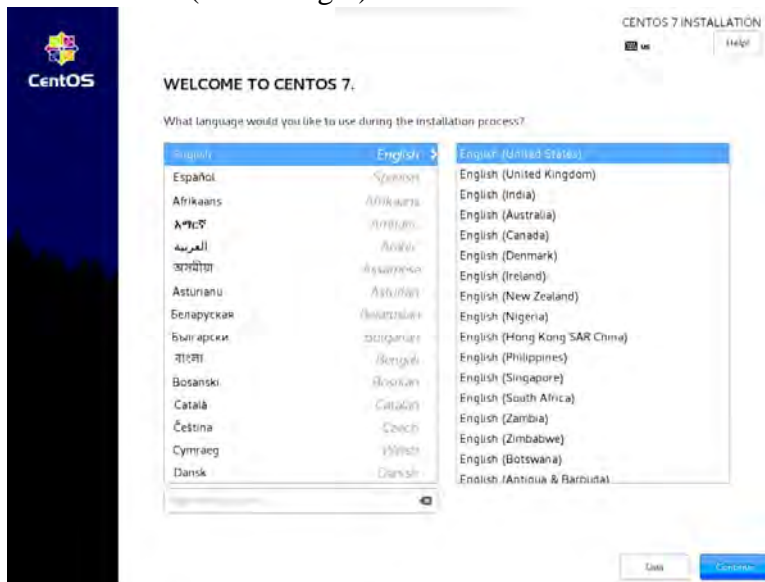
CentOS

CENTOS 7 INSTALLATION

us

Help!

WELCOME TO CENTOS 7.

What language would you like to use during the installation process?

| | |
|---|---|
| English | English |
| Español | Spanish |
| Afrikaans | Afrikaans |
| አማርኛ | Amharic |
| العربية | Arabic |
| অসমীয়া | Assamese |
| Asturianu | Asturian |
| Беларуская | Belarusian |
| Български | Bulgarian |
| বাংলা | Bengali |
| Bosanski | Bosnian |
| Català | Catalan |
| Čeština | Czech |
| Cymraeg | Welsh |
| Dansk | Danish |

English (United States)
English (United Kingdom)
English (India)
English (Australia)
English (Canada)
English (Denmark)
English (Ireland)
English (New Zealand)
English (Nigeria)
English (Hong Kong SAR China)
English (Philippines)
English (Singapore)
English (South Africa)
English (Zambia)
English (Zimbabwe)
English (Botswana)
English (Antigua & Barbuda)

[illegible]

Quit

Continue